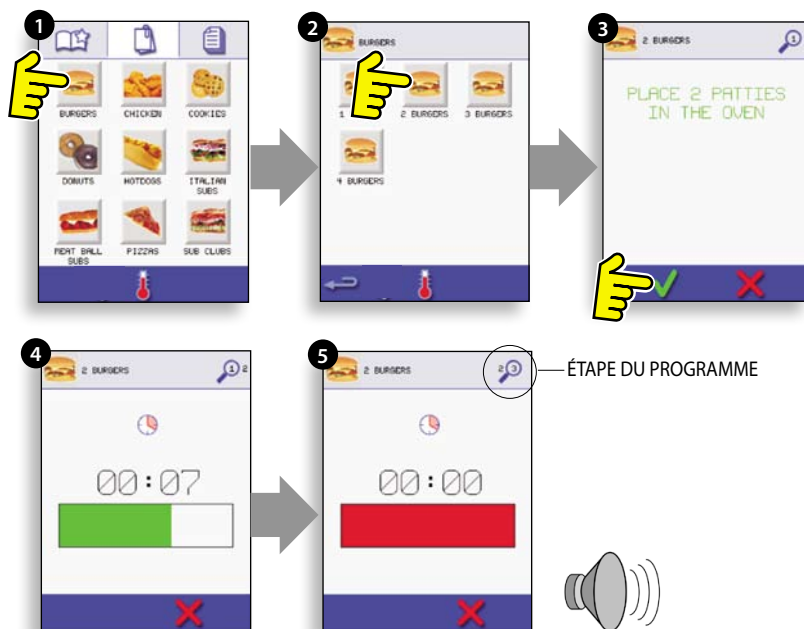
1

BURGERS CHICKEN COOKIES

DONUTS HOTDOGS ITALIAN SUBS

MEAT BALL SUBS PIZZAS SUB CLUBS

2

BURGERS

1 2 BURGERS 3 BURGERS

4 BURGERS

3

2 BURGERS

1

PLACE 2 PATTIES IN THE OVEN

4

2 BURGERS

1 2

00:07

5

2 BURGERS

2 3

ÉTAPE DU PROGRAMME

00:00